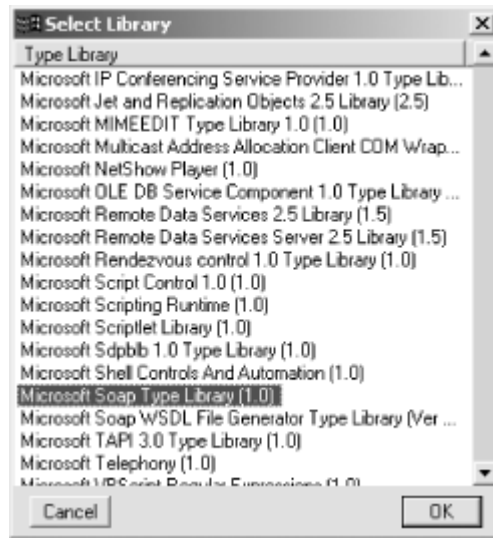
Select Library
Type Library
Microsoft IP Conferencing Service Provider 1.0 Type Lib...
Microsoft Jet and Replication Objects 2.5 Library (2.5)
Microsoft MIMEEDIT Type Library 1.0 (1.0)
Microsoft Multicast Address Allocation Client COM Wrap...
Microsoft NetShow Player (1.0)
Microsoft OLE DB Service Component 1.0 Type Library ...
Microsoft Remote Data Services 2.5 Library (1.5)
Microsoft Remote Data Services Server 2.5 Library (1.5)
Microsoft Rendezvous control 1.0 Type Library (1.0)
Microsoft Script Control 1.0 (1.0)
Microsoft Scripting Runtime (1.0)
Microsoft Scriptlet Library (1.0)
Microsoft Sdpblb 1.0 Type Library (1.0)
Microsoft Shell Controls And Automation (1.0)
Microsoft Soap Type Library (1.0)
Microsoft Soap WSDL File Generator Type Library (Ver ...
Microsoft TAPI 3.0 Type Library (1.0)
Microsoft Telephony (1.0)
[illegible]
Cancel
OK